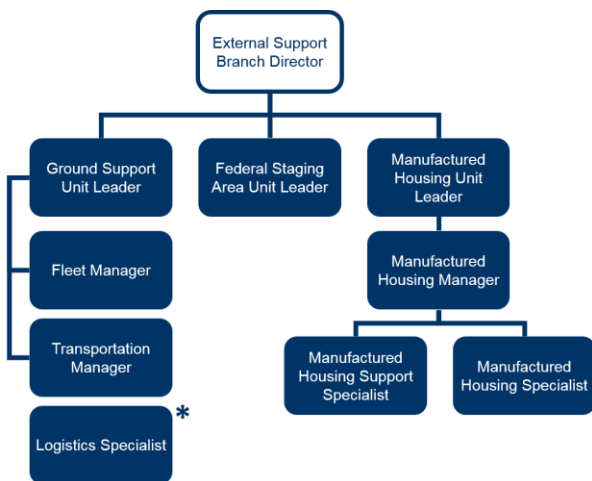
External Support Branch Director

Ground Support Unit Leader

Federal Staging Area Unit Leader

Manufactured Housing Unit Leader

Fleet Manager

Transportation Manager

Logistics Specialist *

Manufactured Housing Manager

Manufactured Housing Support Specialist

Manufactured Housing Specialist